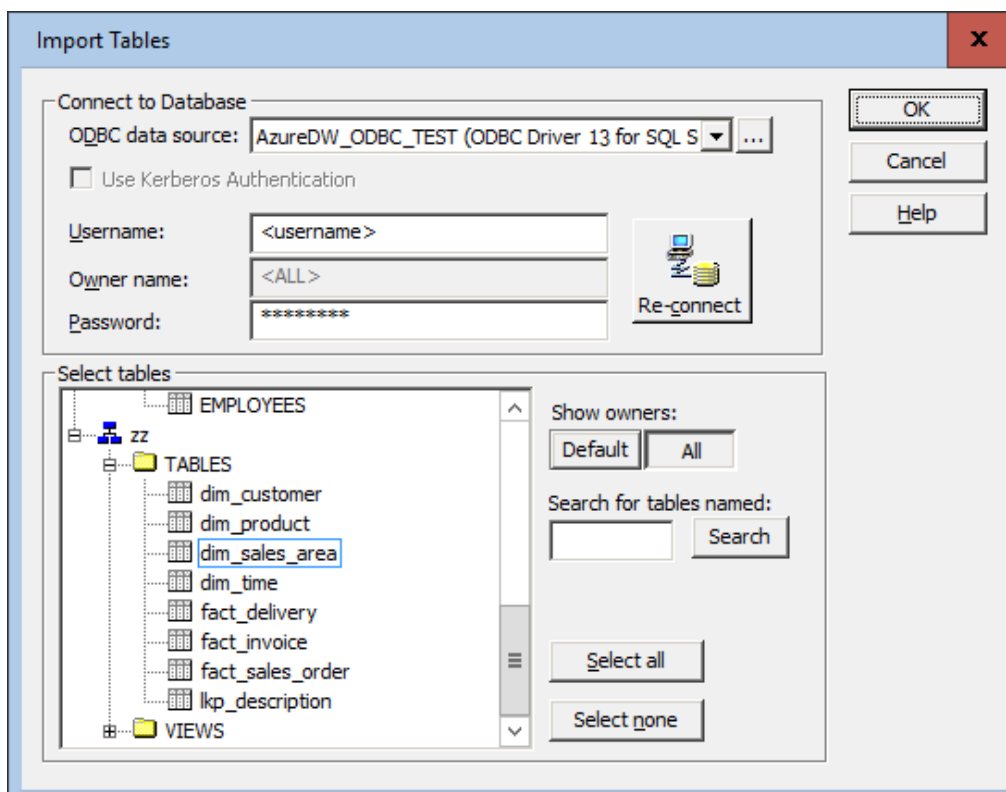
Import Tables

x

Connect to Database

ODBC data source: AzureDW_ODBC_TEST (ODBC Driver 13 for SQL S

...

Use Kerberos Authentication

Username: <username>

Owner name: <ALL>

Password: ********

Re-connect

OK

Cancel

Help

Select tables

EMPLOYEES

zz

TABLES

dim_customer

dim_product

dim_sales_area

dim_time

fact_delivery

fact_invoice

fact_sales_order

lkp_description

VIEWS

Show owners:

Default

All

Search for tables named:

Search

Select all

Select none